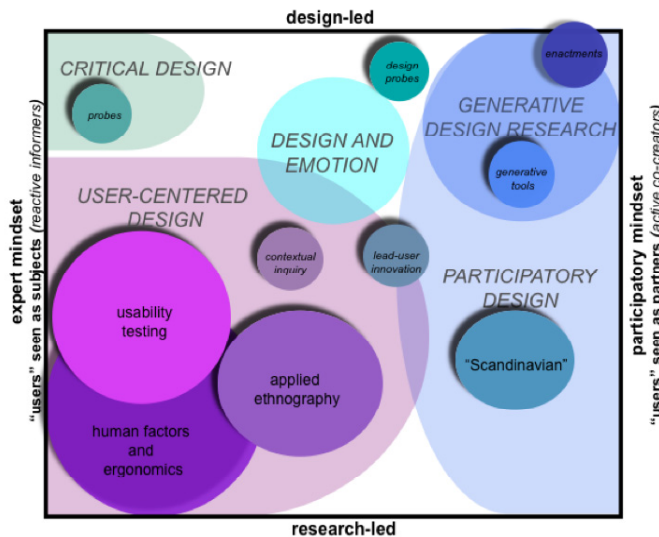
design-led

CRITICAL DESIGN

probes

design probes

enactments

DESIGN AND EMOTION

GENERATIVE DESIGN RESEARCH

generative tools

USER-CENTERED DESIGN

contextual inquiry

lead-user innovation

PARTICIPATORY DESIGN

usability testing

applied ethnography

"Scandinavian"

human factors and ergonomics

research-led

expert mindset
"users" seen as subjects (reactive informers)

participatory mindset
"users" seen as partners (active co-creators)